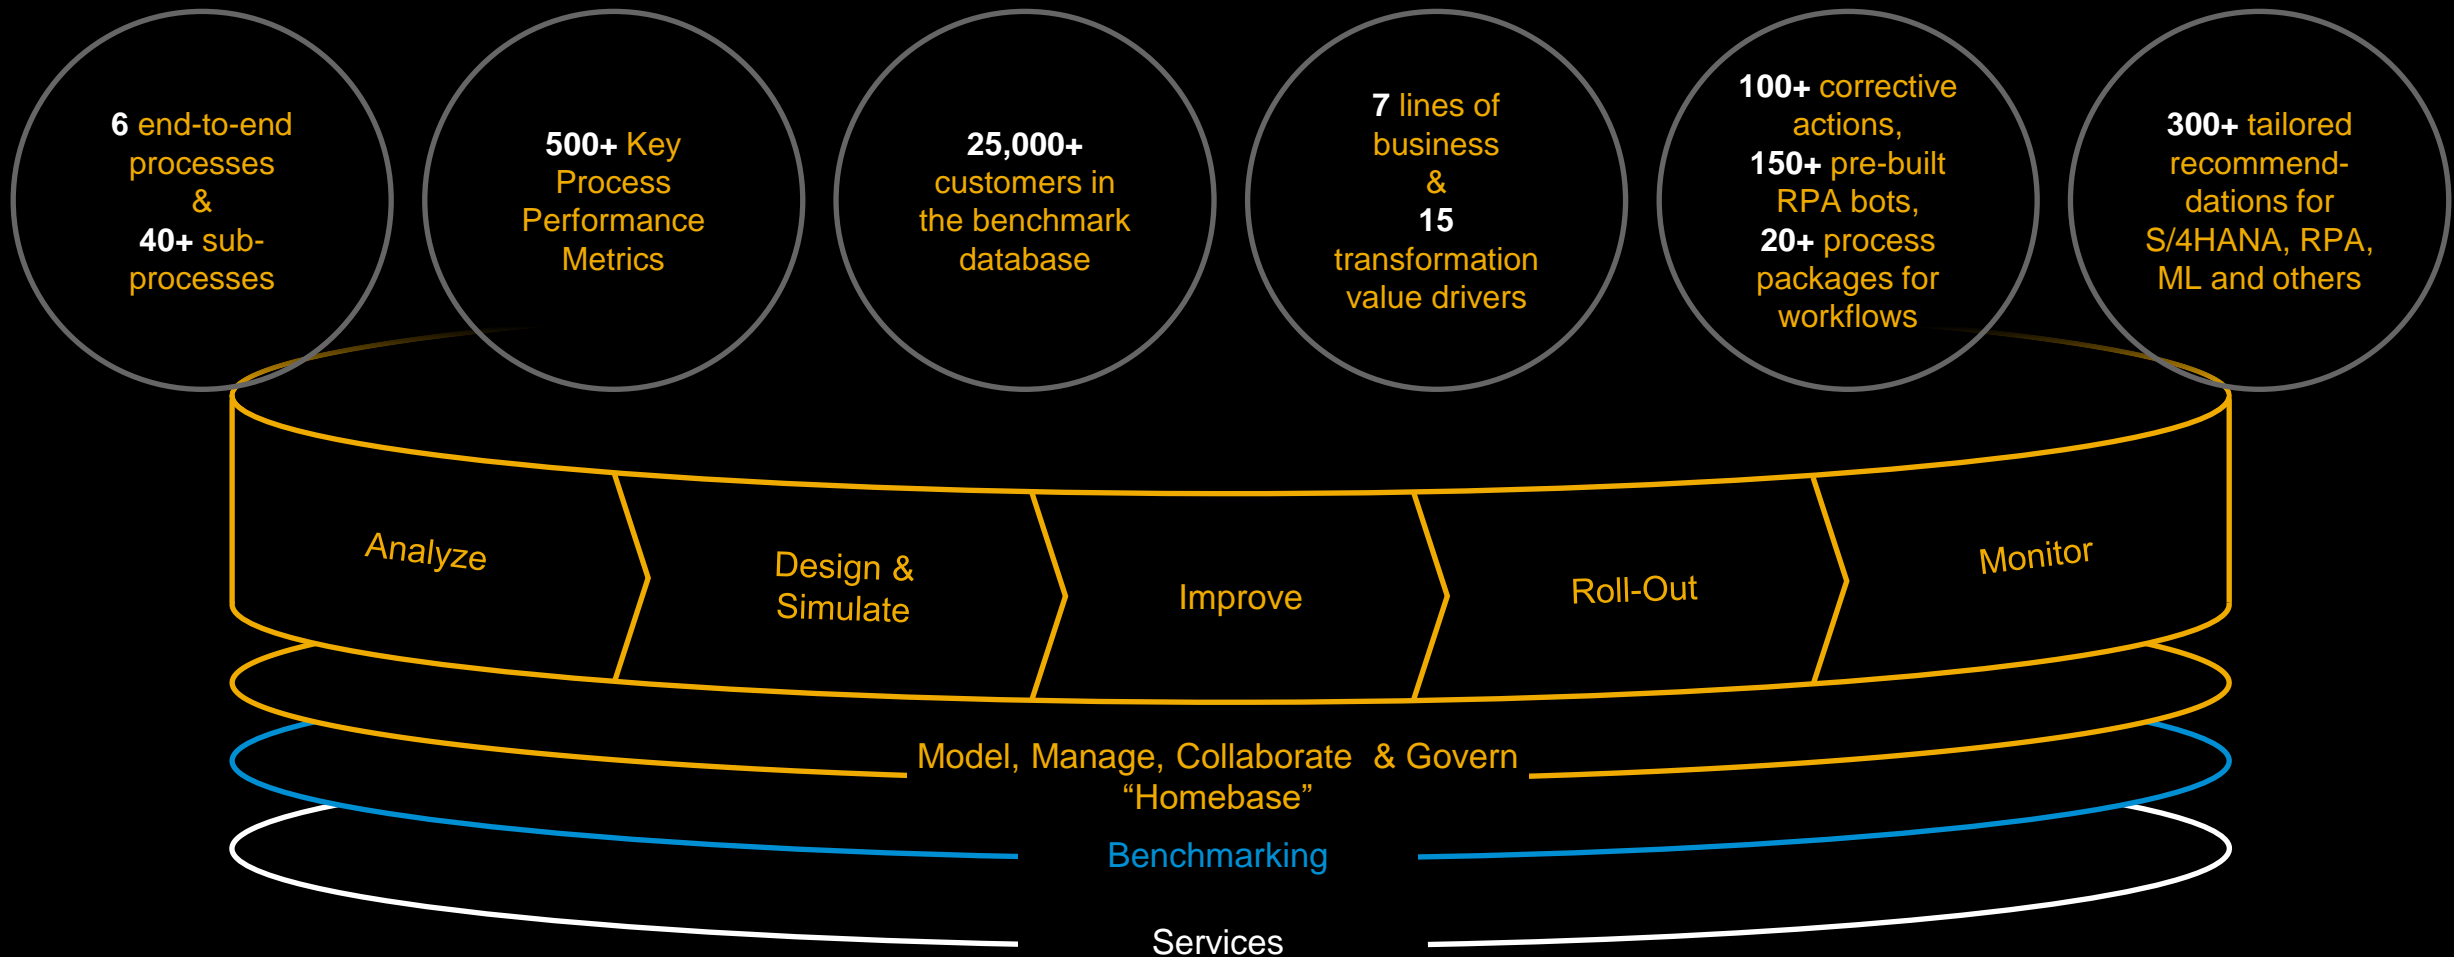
6 end-to-end processes & 40+ sub-processes

500+ Key Process Performance Metrics

25,000+ customers in the benchmark database

7 lines of business & 15 transformation value drivers

100+ corrective actions, 150+ pre-built RPA bots, 20+ process packages for workflows

300+ tailored recommend-dations for S/4HANA, RPA, ML and others

Analyze

Design & Simulate

Improve

Roll-Out

Monitor

Model, Manage, Collaborate & Govern "Homebase"

Benchmarking

Services